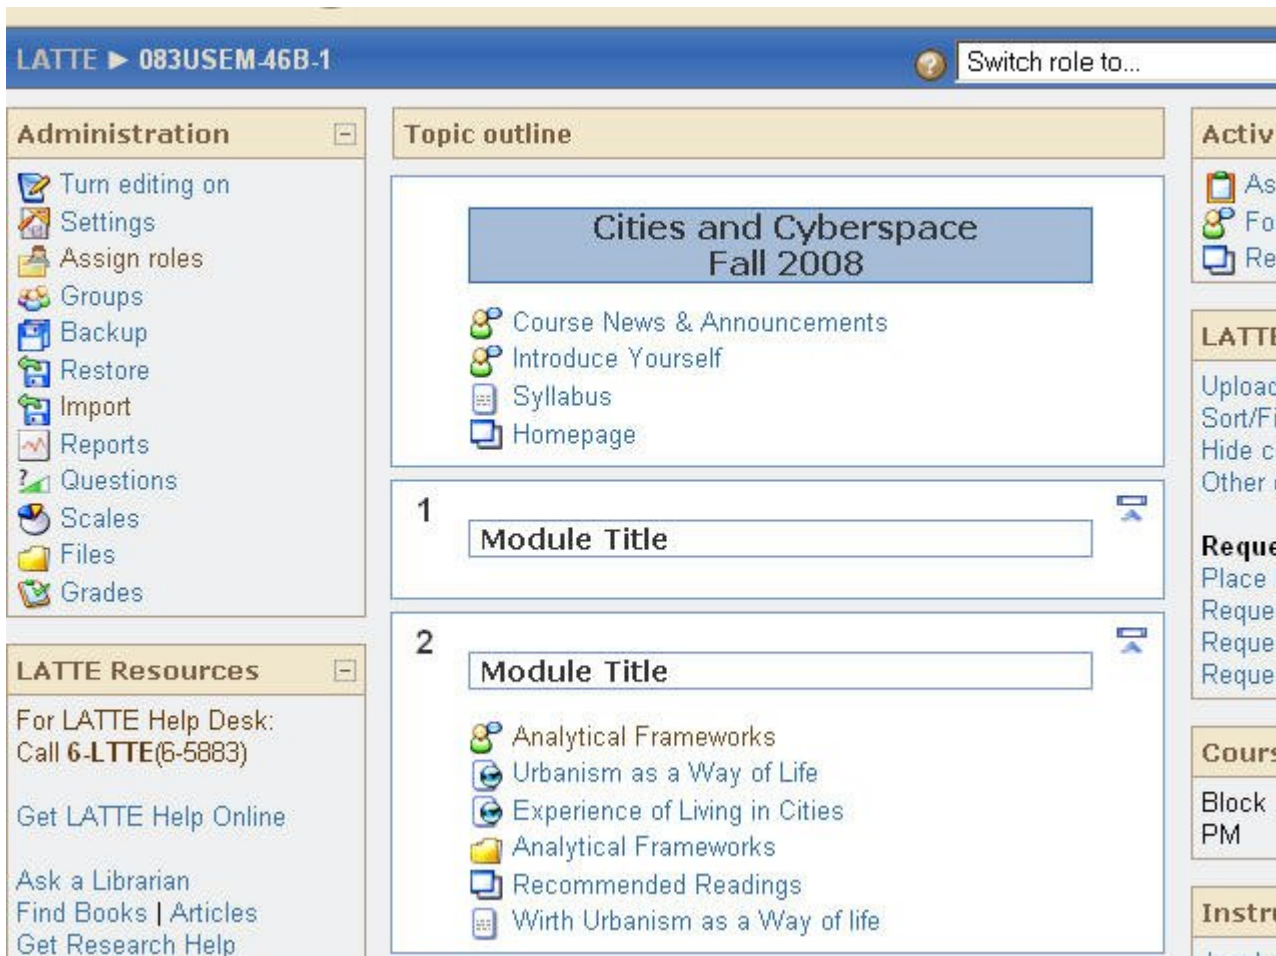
LATTE ▶ 083USEM-46B-1

Switch role to...

Administration

Turn editing on
Settings
Assign roles
Groups
Backup
Restore
Import
Reports
Questions
Scales
Files
Grades

LATTE Resources

For LATTE Help Desk:
Call 6-LTTE(6-5883)

Get LATTE Help Online

Ask a Librarian
Find Books | Articles
Get Research Help

Topic outline

Cities and Cyberspace
Fall 2008

Course News & Announcements
Introduce Yourself
Syllabus
Homepage

1

Module Title

2

Module Title

Analytical Frameworks
Urbanism as a Way of Life
Experience of Living in Cities
Analytical Frameworks
Recommended Readings
Wirth Urbanism as a Way of life

Activ

As
Fo
Re

LATT

Uploac
Sort/Fi
Hide c
Other

Reque
Place
Reque
Reque
Reque

Cour

Block
PM

Instr